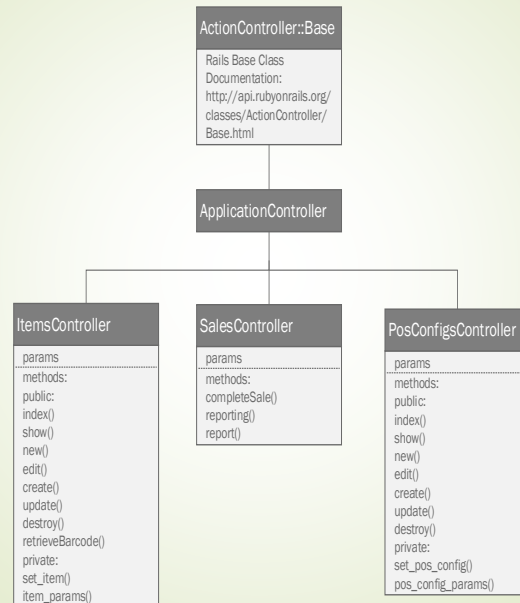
ActionController::Base

Rails Base Class Documentation: http://api.rubyonrails.org/classes/ActionController/Base.html

ApplicationController

ItemsController

params
methods:
public:
index()
show()
new()
edit()
create()
update()
destroy()
retrieveBarcode()
private:
set_item()
item_params()

SalesController

params
methods:
completeSale()
reporting()
report()

PosConfigsController

params
methods:
public:
index()
show()
new()
edit()
create()
update()
destroy()
private:
set_pos_config()
pos_config_params()